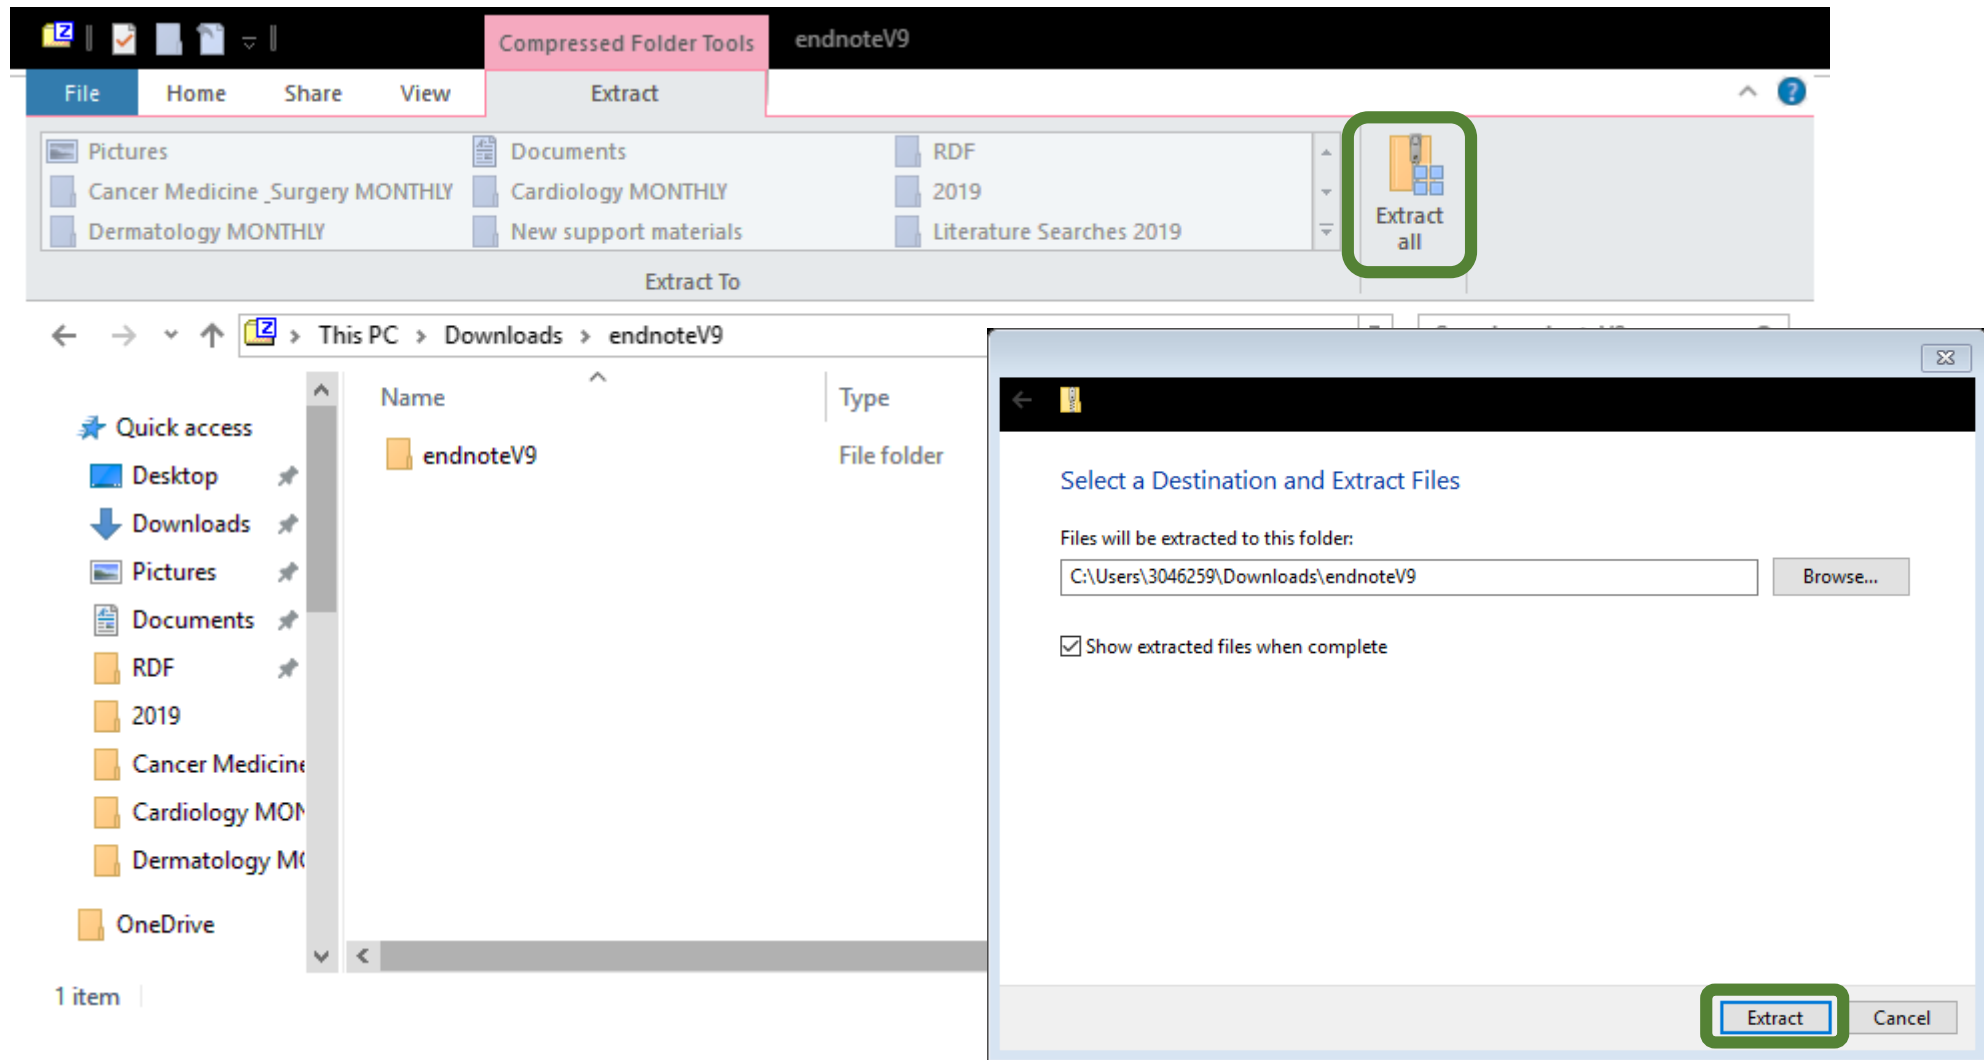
Compressed Folder Tools
endnoteV9

File
Home
Share
View
Extract

Pictures
Cancer Medicine _Surgery MONTHLY
Dermatology MONTHLY
Documents
Cardiology MONTHLY
New support materials
RDF
2019
Literature Searches 2019

Extract To

Extract all

This PC › Downloads › endnoteV9

Quick access
Desktop
Downloads
Pictures
Documents
RDF
2019
Cancer Medicine
Cardiology MON
Dermatology M
OneDrive

Name
Type
endnoteV9
File folder

1 item

Select a Destination and Extract Files

Files will be extracted to this folder:

C:\Users\3046259\Downloads\endnoteV9

Browse...

Show extracted files when complete

Extract
Cancel